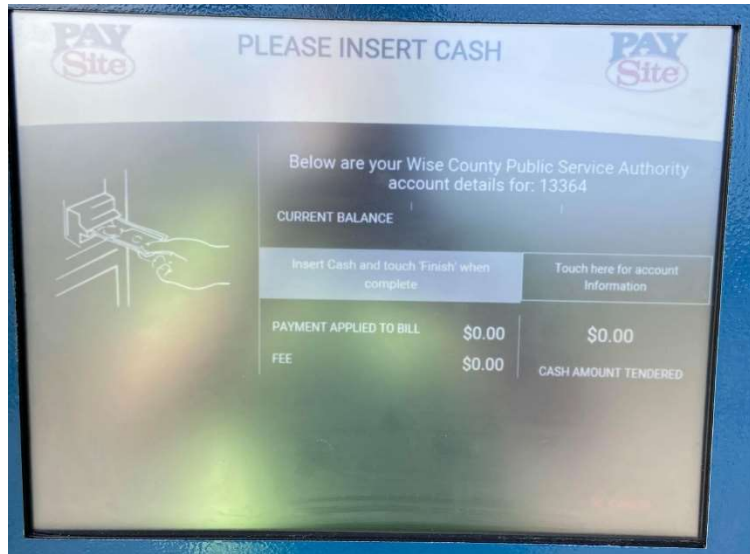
PAY Site

PLEASE INSERT CASH

PAY Site

Below are your Wise County Public Service Authority account details for: 13364

CURRENT BALANCE

Insert Cash and touch 'Finish' when complete

Touch here for account Information

PAYMENT APPLIED TO BILL $0.00

FEE $0.00

$0.00

CASH AMOUNT TENDERED

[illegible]